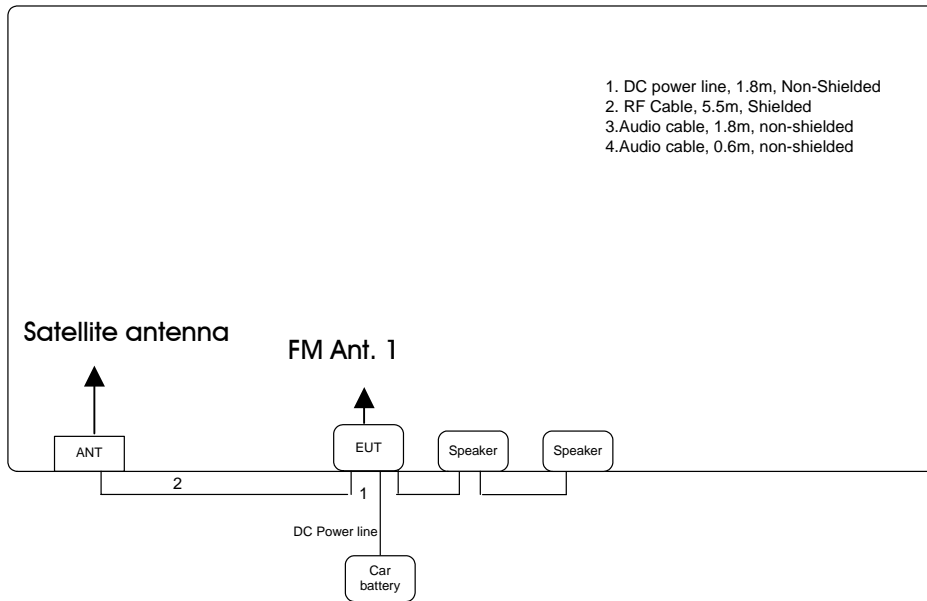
1. DC power line, 1.8m, Non-Shielded
2. RF Cable, 5.5m, Shielded
3.Audio cable, 1.8m, non-shielded
4.Audio cable, 0.6m, non-shielded

Satellite antenna

FM Ant. 1

ANT

EUT

Speaker

Speaker

2

1

DC Power line

Car battery